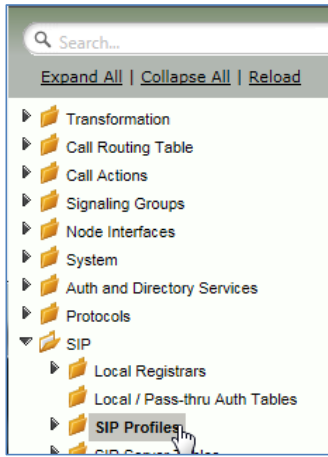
Search...

Expand All | Collapse All | Reload

Transformation
Call Routing Table
Call Actions
Signaling Groups
Node Interfaces
System
Auth and Directory Services
Protocols
SIP
Local Registrars
Local / Pass-thru Auth Tables
SIP Profiles
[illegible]